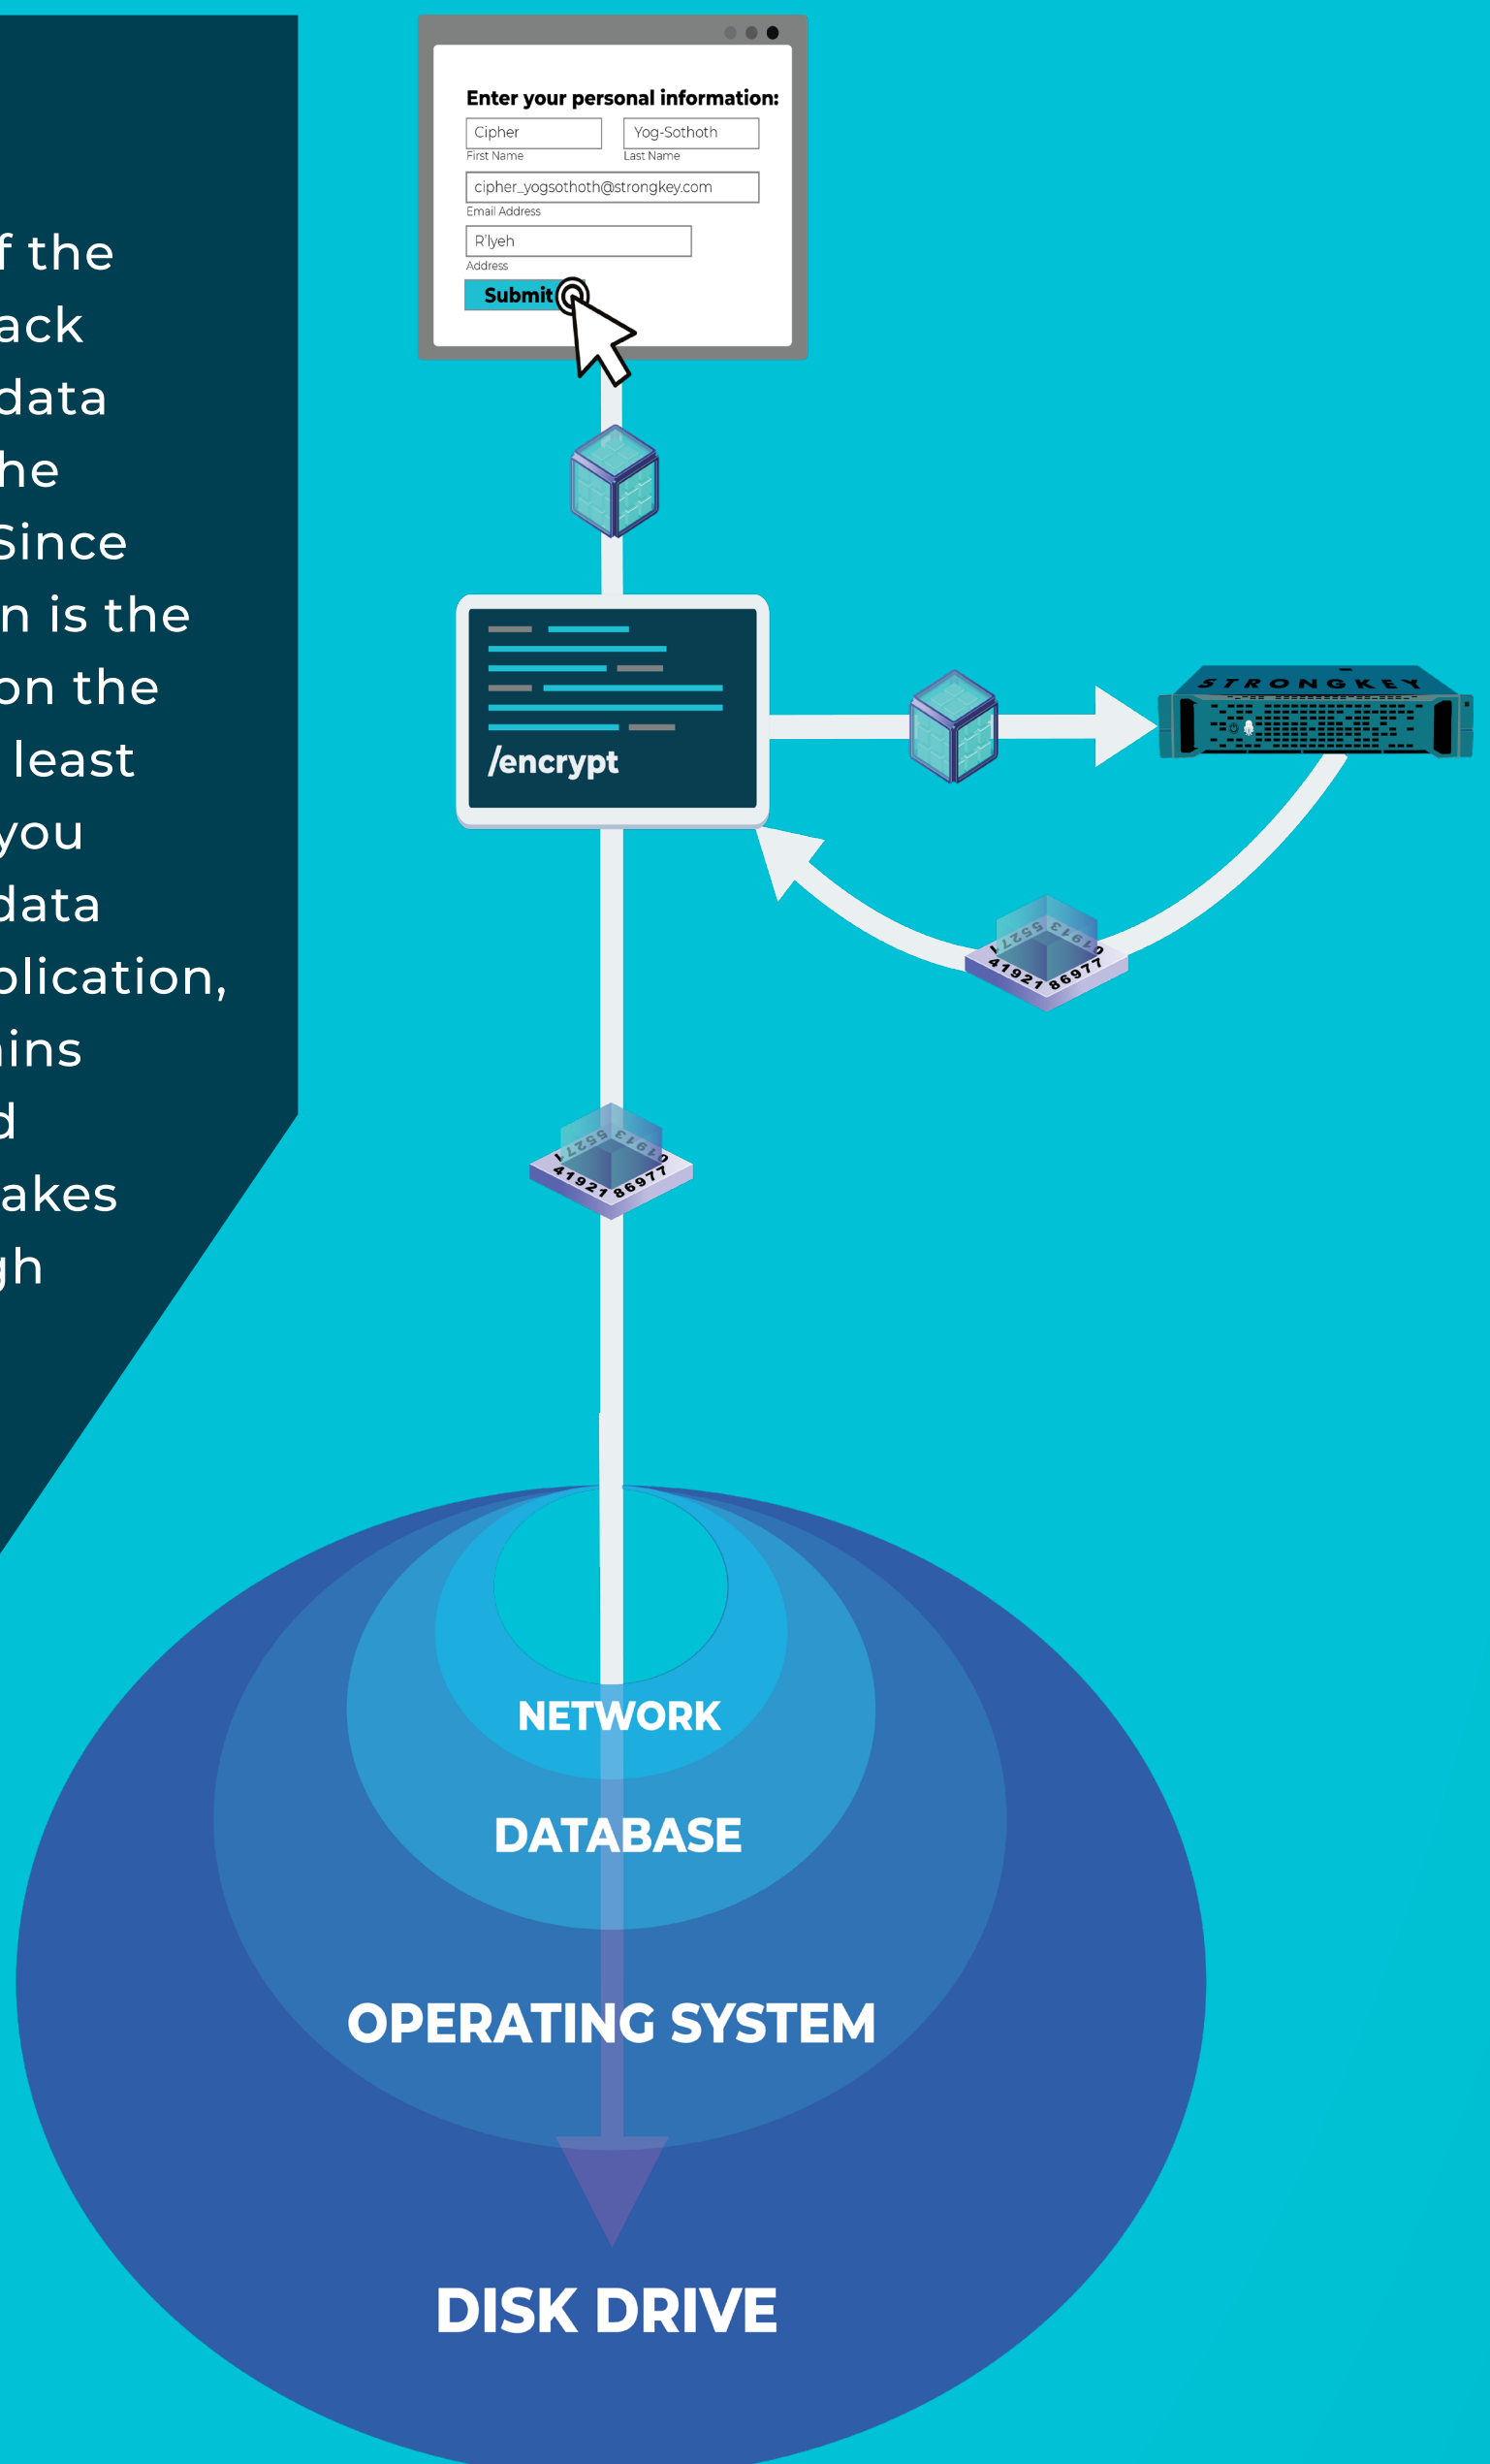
f the
ack
data
he
Since
n is the
on the
least
you
data
plication,
ins
d
akes
gh

Enter your personal information:
Cipher
First Name
Yog-Sothoth
Last Name
cipher_yogsothoth@strongkey.com
Email Address
R'lyeh
Address
Submit

/encrypt

STRONGKEY

41921 86977
17295 31649

41921 86977
17295 31649

NETWORK
DATABASE
OPERATING SYSTEM
DISK DRIVE